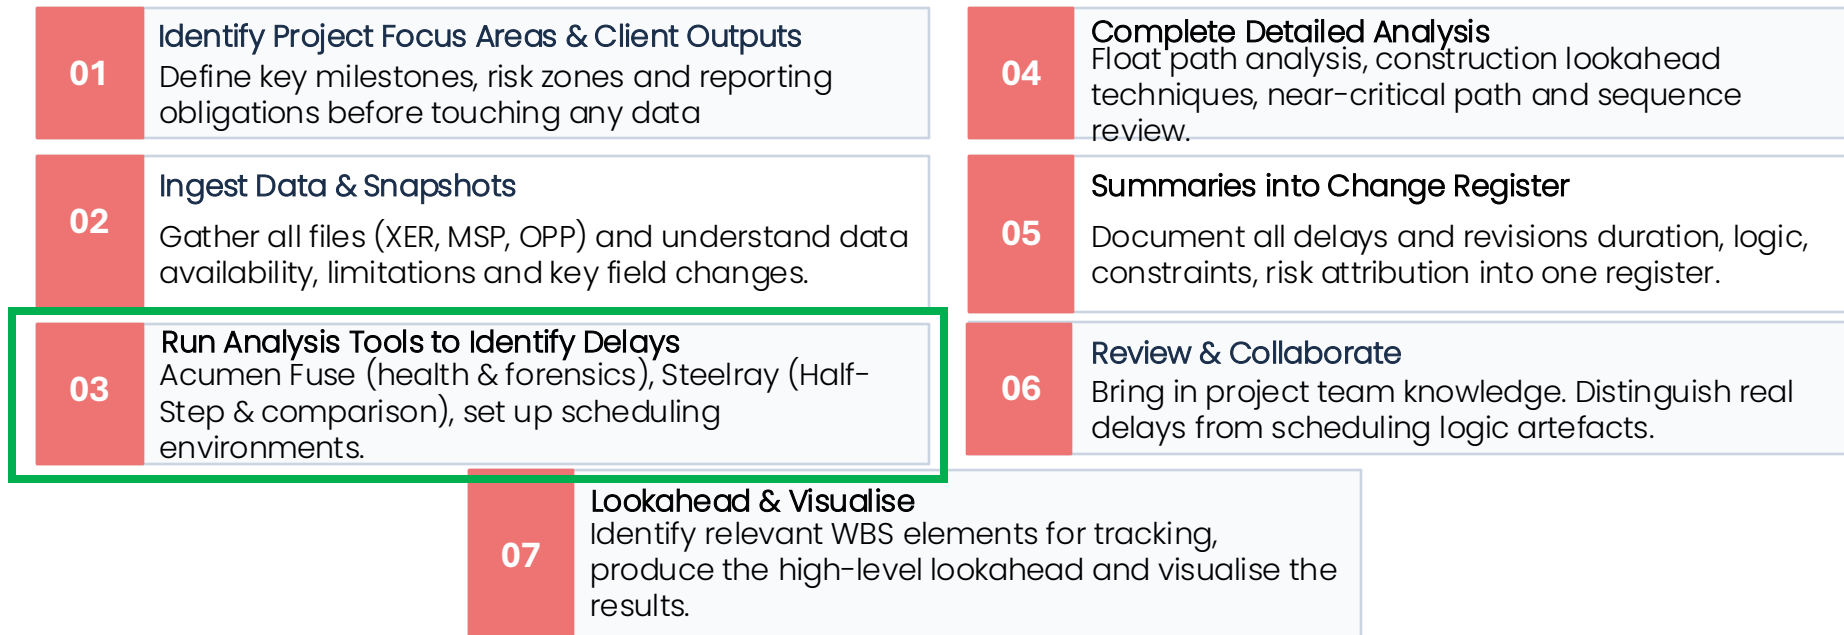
01
Identify Project Focus Areas & Client Outputs
Define key milestones, risk zones and reporting obligations before touching any data

02
Ingest Data & Snapshots
Gather all files (XER, MSP, OPP) and understand data availability, limitations and key field changes.

03
Run Analysis Tools to Identify Delays
Acumen Fuse (health & forensics), Steelray (Half-Step & comparison), set up scheduling environments.

04
Complete Detailed Analysis
Float path analysis, construction lookahead techniques, near-critical path and sequence review.

05
Summaries into Change Register
Document all delays and revisions duration, logic, constraints, risk attribution into one register.

06
Review & Collaborate
Bring in project team knowledge. Distinguish real delays from scheduling logic artefacts.

07
Lookahead & Visualise
Identify relevant WBS elements for tracking, produce the high-level lookahead and visualise the results.